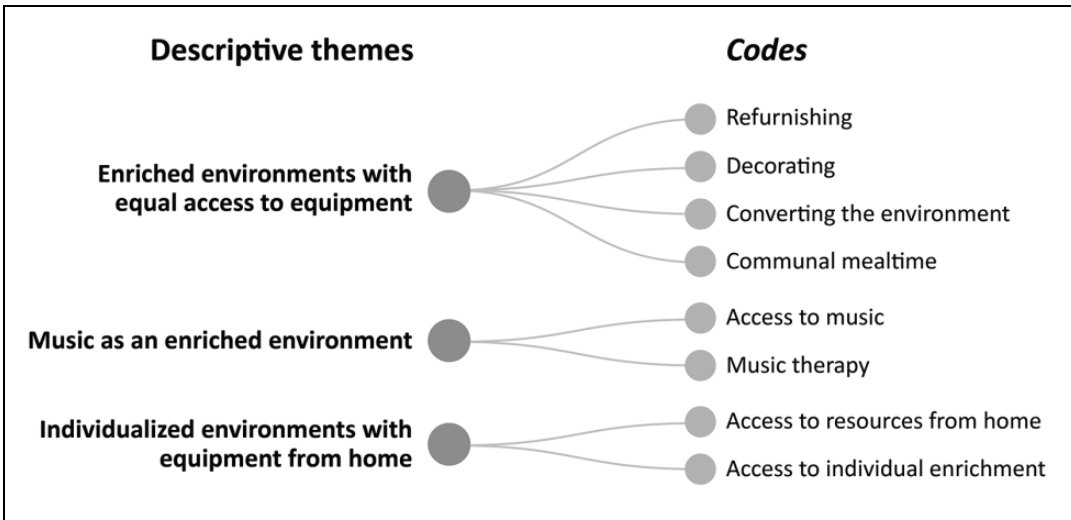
Descriptive themes

Codes

Enriched environments with equal access to equipment

Refurnishing

Decorating

Converting the environment

Communal mealtime

Music as an enriched environment

Access to music

Music therapy

Individualized environments with equipment from home

Access to resources from home

Access to individual enrichment